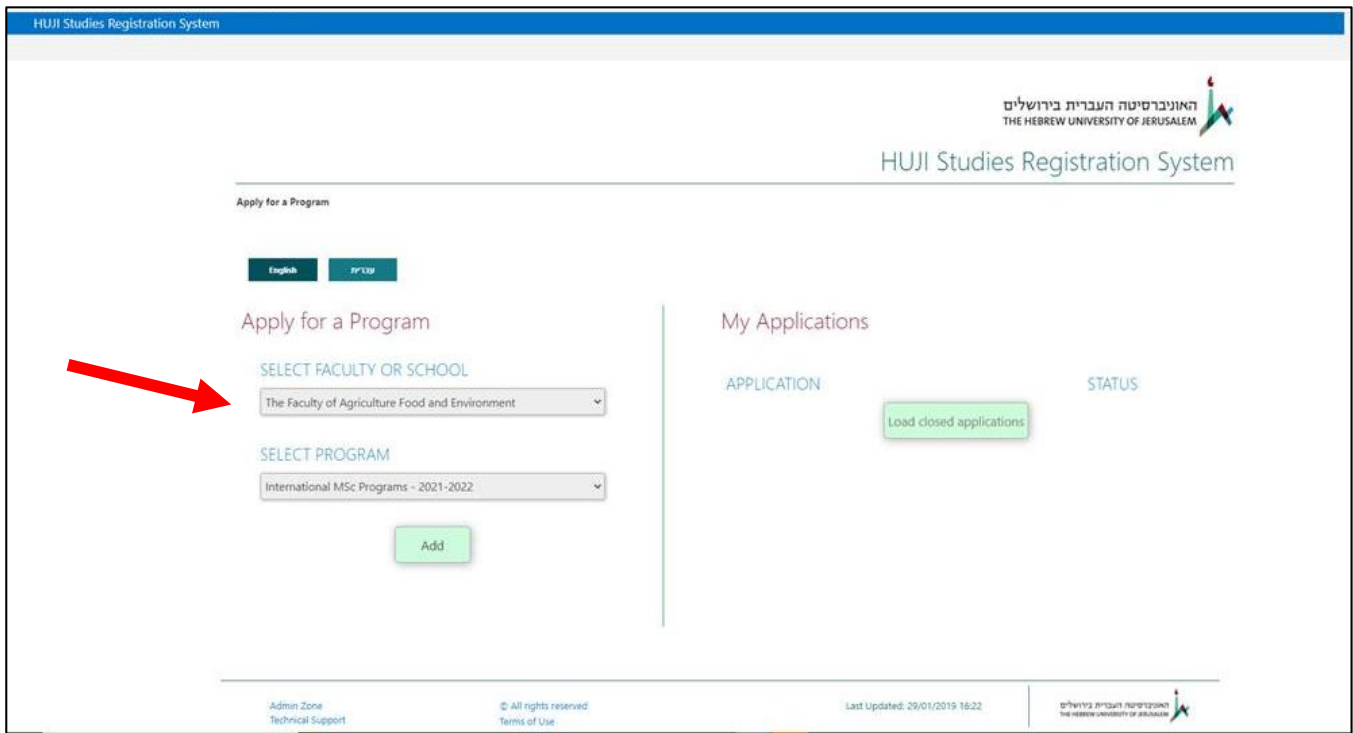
HUJI Studies Registration System

האוניברסיטה העברית בירושלים
THE HEBREW UNIVERSITY OF JERUSALEM

HUJI Studies Registration System

Apply for a Program

English
עברית

Apply for a Program

SELECT FACULTY OR SCHOOL

The Faculty of Agriculture Food and Environment

SELECT PROGRAM

International MSc Programs - 2021-2022

Add

My Applications

APPLICATION

STATUS

Load closed applications

Admin Zone
Technical Support

© All rights reserved
Terms of Use

Last Updated: 29/01/2019 16:22

האוניברסיטה העברית בירושלים
THE HEBREW UNIVERSITY OF JERUSALEM